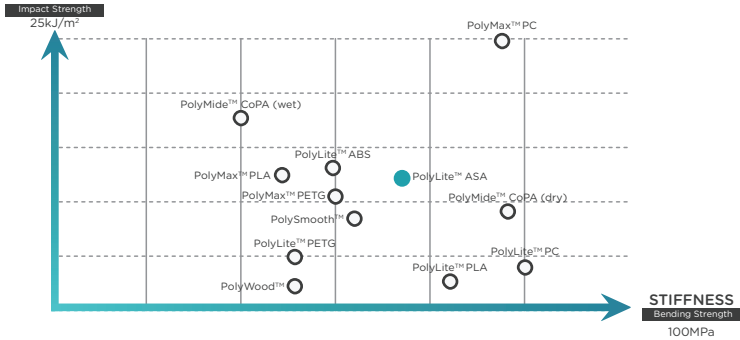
Impact Strength
25kJ/m²

PolyMax™ PC

PolyMide™ CoPA (wet)

PolyLite™ ABS

PolyMax™ PLA

PolyLite™ ASA

PolyMax™ PETG

PolyMide™ CoPA (dry)

PolySmooth™

PolyLite™ PETG

PolyLite™ PC

PolyLite™ PLA

PolyWood™

STIFFNESS
Bending Strength
100MPa